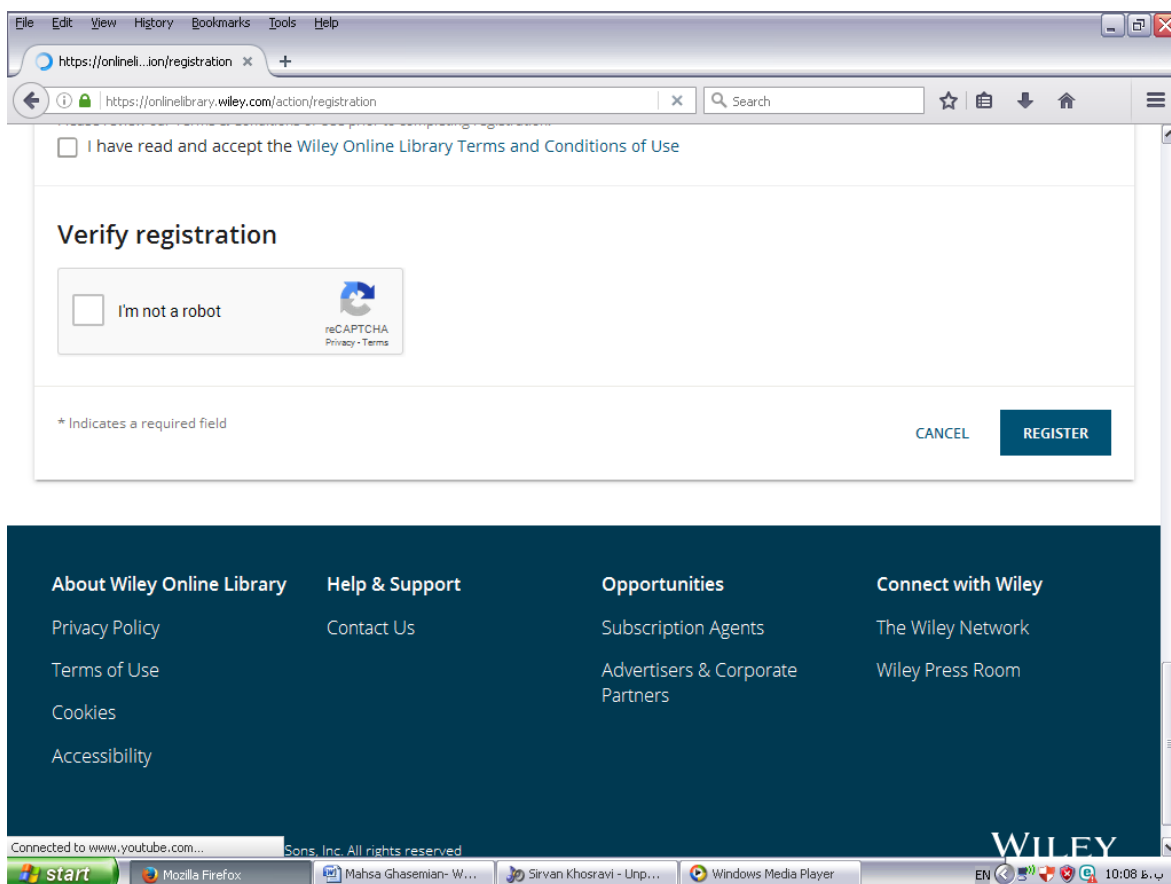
File Edit View History Bookmarks Tools Help

https://onlineli...ion/registration ×

https://onlinelibrary.wiley.com/action/registration

Search

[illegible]

I have read and accept the Wiley Online Library Terms and Conditions of Use

Verify registration

I'm not a robot

reCAPTCHA
Privacy - Terms

* Indicates a required field

CANCEL

REGISTER

About Wiley Online Library

Privacy Policy

Terms of Use

Cookies

Accessibility

Help & Support

Contact Us

Opportunities

Subscription Agents

Advertisers & Corporate Partners

Connect with Wiley

The Wiley Network

Wiley Press Room

Connected to www.youtube.com...

Sons, Inc. All rights reserved

WILEY

start

Mozilla Firefox

Mahsa Ghasemian- W...

Sirvan Khosravi - Unp...

Windows Media Player

EN

10:08 ب.ظ